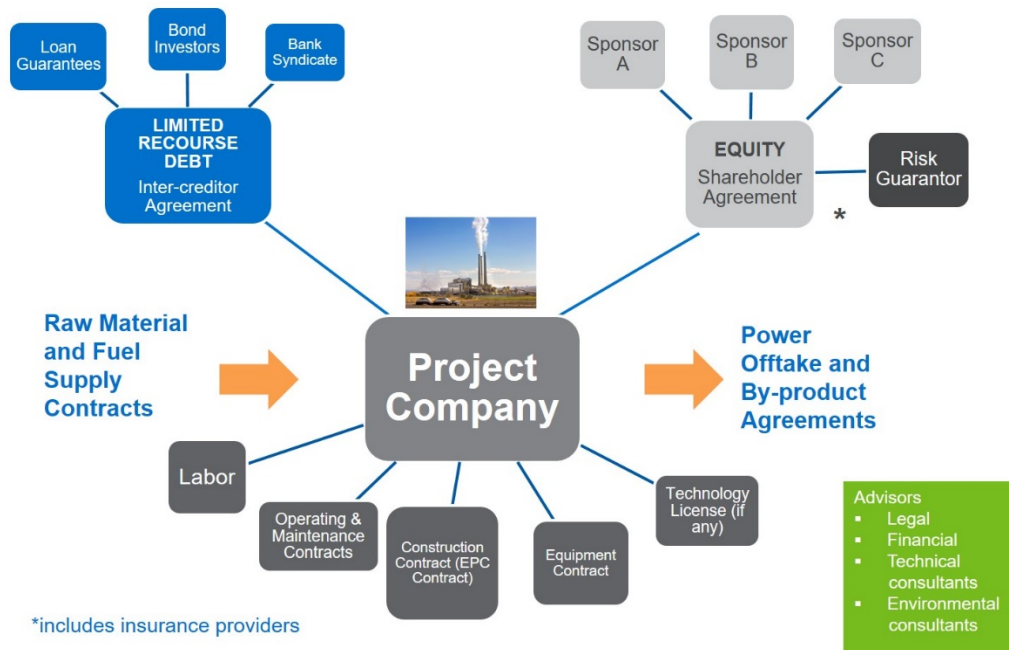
Loan Guarantees

Bond Investors

Bank Syndicate

LIMITED RECOURSE DEBT
Inter-creditor Agreement

Sponsor A

Sponsor B

Sponsor C

EQUITY
Shareholder Agreement

Risk Guarantor

*

Raw Material and Fuel Supply Contracts

Project Company

Power Offtake and By-product Agreements

Labor

Operating & Maintenance Contracts

Construction Contract (EPC Contract)

Equipment Contract

Technology License (if any)

Advisors
- Legal
- Financial
- Technical consultants
- Environmental consultants

*includes insurance providers